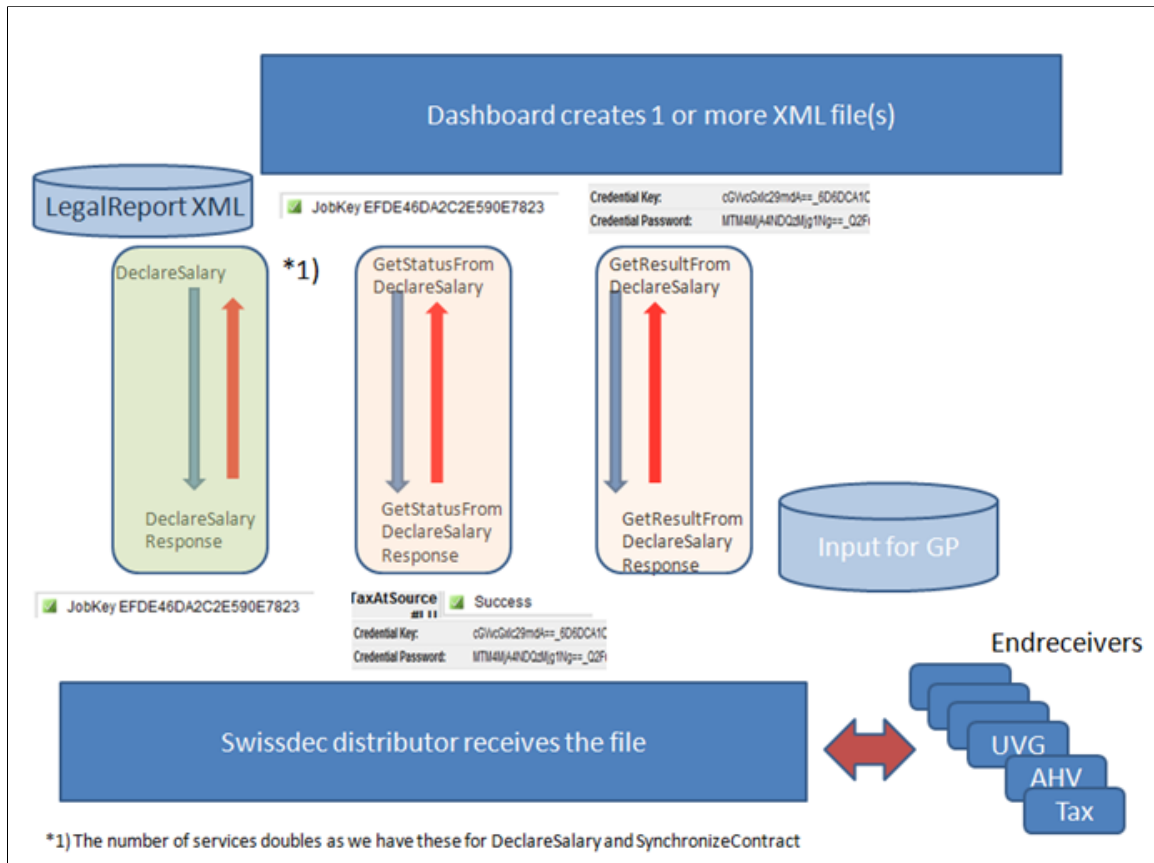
Dashboard creates 1 or more XML file(s)

LegalReport XML

JobKey EFDE46DA2C2E590E7823

| Credential Key: | cGVvcGxlc29mdA==_6D6DCA1C |
|---|---|
| Credential Password: | MTM4MjA4NDQzMjg1Ng==_Q2F( |

DeclareSalary

*1)

GetStatusFrom DeclareSalary

GetResultFrom DeclareSalary

DeclareSalary Response

GetStatusFrom DeclareSalary Response

GetResultFrom DeclareSalary Response

Input for GP

JobKey EFDE46DA2C2E590E7823

TaxAtSource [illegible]

Success

| Credential Key: | cGVvcGxlc29mdA==_6D6DCA1C |
|---|---|
| Credential Password: | MTM4MjA4NDQzMjg1Ng==_Q2F( |

Endreceivers

Swissdec distributor receives the file

UVG

AHV

Tax

*1) The number of services doubles as we have these for DeclareSalary and SynchronizeContract